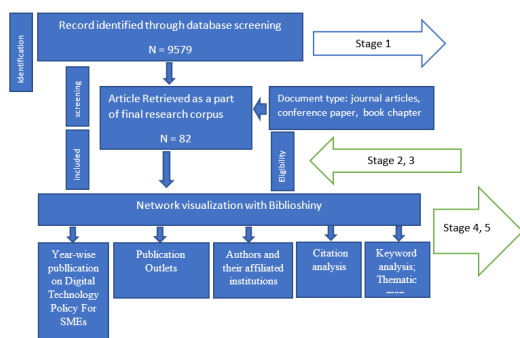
Identification

Record identified through database screening

N = 9579

Stage 1

screening

Article Retrieved as a part of final research corpus

N = 82

Document type: journal articles, conference paper, book chapter

included

Eligibility

Stage 2, 3

Network visualization with Biblioshiny

Stage 4, 5

Year-wise publlication on Digital Technology Policy For SMEs

Publication Outlets

Authors and their affiliated institutions

Citation analysis

Keyword analysis; Thematic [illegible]